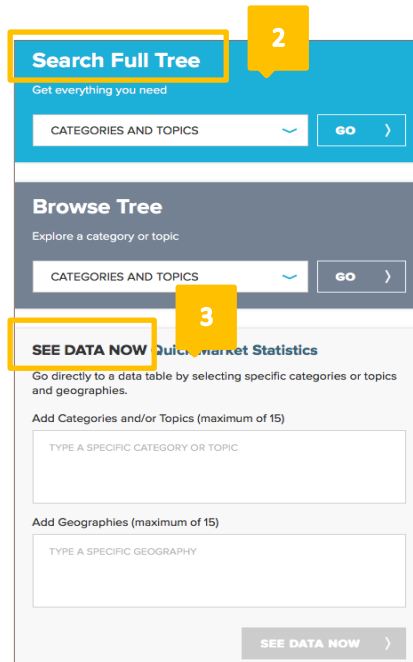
2

Search Full Tree

Get everything you need

CATEGORIES AND TOPICS

GO 〉

Browse Tree

Explore a category or topic

CATEGORIES AND TOPICS

GO 〉

3

SEE DATA NOW Quick Market Statistics

Go directly to a data table by selecting specific categories or topics and geographies.

Add Categories and/or Topics (maximum of 15)

TYPE A SPECIFIC CATEGORY OR TOPIC

Add Geographies (maximum of 15)

TYPE A SPECIFIC GEOGRAPHY

SEE DATA NOW 〉